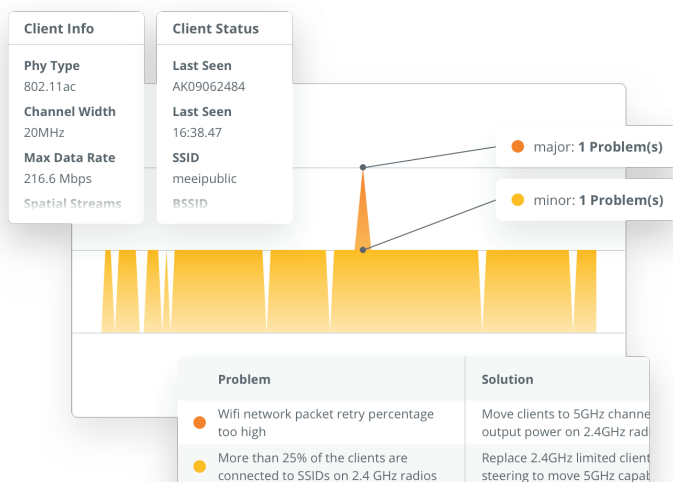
Client Info

Phy Type
802.11ac

Channel Width
20MHz

Max Data Rate
216.6 Mbps

Spatial Streams

Client Status

Last Seen
AK09062484

Last Seen
16:38.47

SSID
meeipublic

BSSID

major: 1 Problem(s)

minor: 1 Problem(s)

| | Problem | Solution |
|---|---|---|
| | Wifi network packet retry percentage too high | Move clients to 5GHz channe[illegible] output power on 2.4GHz rad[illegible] |
| | More than 25% of the clients are connected to SSIDs on 2.4 GHz radios | Replace 2.4GHz limited client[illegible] steering to move 5GHz capab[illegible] |